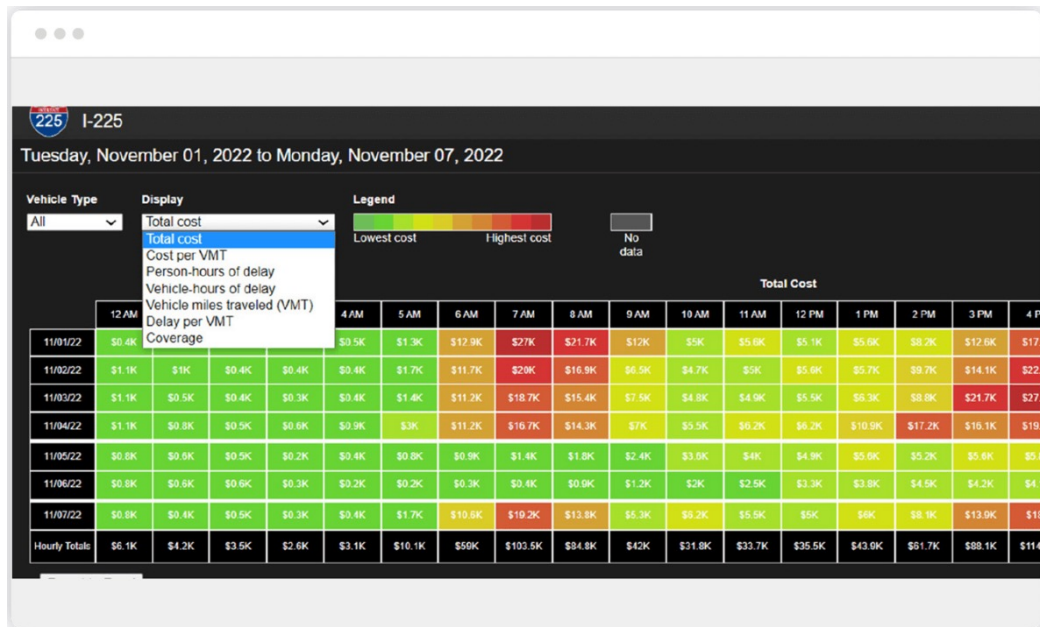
225 I-225

Tuesday, November 01, 2022 to Monday, November 07, 2022

Vehicle Type
All

Display
Total cost
Total cost
Cost per VMT
Person-hours of delay
Vehicle-hours of delay
Vehicle miles traveled (VMT)
Delay per VMT
Coverage

Legend
Lowest cost
Highest cost
No data

Total Cost

| | 12 AM | | | | 4 AM | 5 AM | 6 AM | 7 AM | 8 AM | 9 AM | 10 AM | 11 AM | 12 PM | 1 PM | 2 PM | 3 PM | 4 P |
|---|---|---|---|---|---|---|---|---|---|---|---|---|---|---|---|---|---|
| 11/01/22 | $0.4K | | | | $0.5K | $1.3K | $12.9K | $27K | $21.7K | $12K | $5K | $5.6K | $5.1K | $5.6K | $8.2K | $12.6K | $17 |
| 11/02/22 | $1.1K | $1K | $0.4K | $0.4K | $0.4K | $1.7K | $11.7K | $20K | $16.9K | $6.5K | $4.7K | $5K | $5.6K | $5.7K | $9.7K | $14.1K | $22 |
| 11/03/22 | $1.1K | $0.5K | $0.4K | $0.3K | $0.4K | $1.4K | $11.2K | $18.7K | $15.4K | $7.5K | $4.8K | $4.9K | $5.5K | $6.3K | $8.8K | $21.7K | $27 |
| 11/04/22 | $1.1K | $0.8K | $0.5K | $0.6K | $0.9K | $3K | $11.2K | $16.7K | $14.3K | $7K | $5.5K | $6.2K | $6.2K | $10.9K | $17.2K | $16.1K | $19 |
| 11/05/22 | $0.8K | $0.6K | $0.5K | $0.2K | $0.4K | $0.8K | $0.9K | $1.4K | $1.8K | $2.4K | $3.6K | $4K | $4.9K | $5.6K | $5.2K | $5.6K | $5 |
| 11/06/22 | $0.8K | $0.6K | $0.6K | $0.3K | $0.2K | $0.2K | $0.3K | $0.4K | $0.9K | $1.2K | $2K | $2.5K | $3.3K | $3.8K | $4.5K | $4.2K | $4 |
| 11/07/22 | $0.8K | $0.4K | $0.5K | $0.3K | $0.4K | $1.7K | $10.6K | $19.2K | $13.8K | $5.3K | $6.2K | $5.5K | $5K | $6K | $8.1K | $13.9K | $18 |
| Hourly Totals | $6.1K | $4.2K | $3.5K | $2.6K | $3.1K | $10.1K | $59K | $103.5K | $84.8K | $42K | $31.8K | $33.7K | $35.5K | $43.9K | $61.7K | $88.1K | $11 |